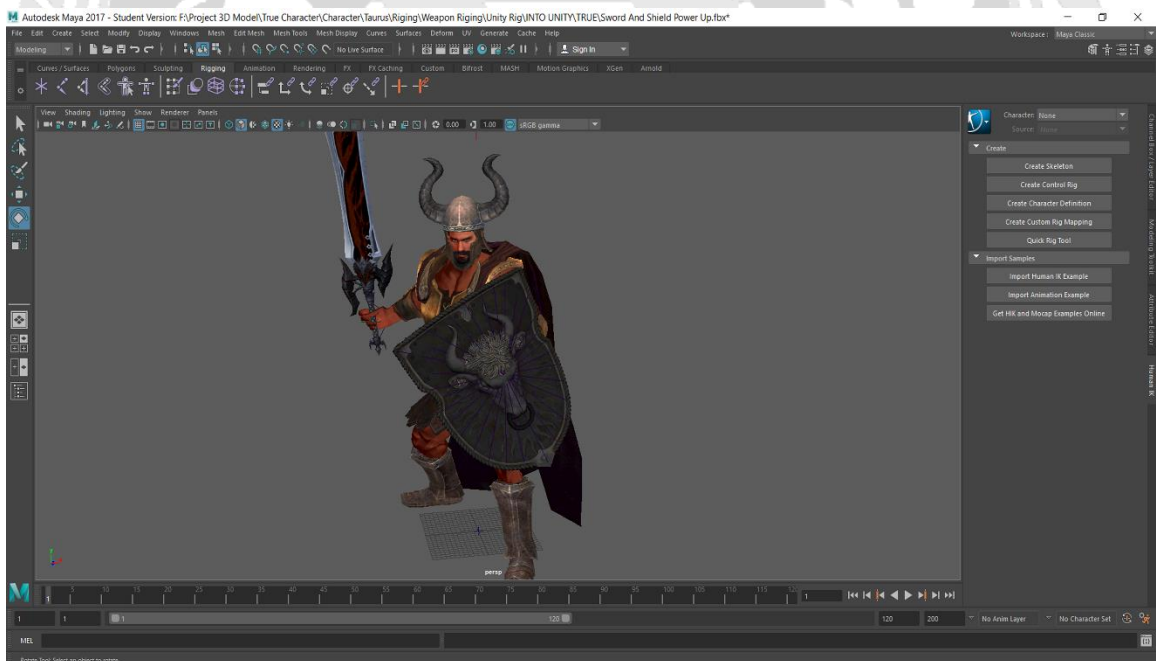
Autodesk Maya 2017 - Student Version: F:\Project 3D Model\True Character\Character\Taurus\Riging\Weapon Riging\Unity Rig\INTO UNITY\TRUE\Sword And Shield Power Up.fbx*

File Edit Create Select Modify Display Windows Mesh Edit Mesh Mesh Tools Mesh Display Curves Surfaces Deform UV Generate Cache Help

Workspace: Maya Classic

Modeling

No Live Surface

Sign In

Curves / Surfaces Polygons Sculpting Rigging Animation Rendering FX FX Caching Custom Bifrost MASH Motion Graphics XGen Arnold

View Shading Lighting Show Renderer Panels

0.00 1.00 sRGB gamma

Character: None

Source: None

Create

Create Skeleton

Create Control Rig

Create Character Definition

Create Custom Rig Mapping

Quick Rig Tool

Import Samples

Import Human IK Example

Import Animation Example

Get HIK and Mocap Examples Online

Channel Box / Layer Editor

Modeling Toolkit

Attribute Editor

Human IK

persp

1 5 10 15 20 25 30 35 40 45 50 55 60 65 70 75 80 85 90 95 100 105 110 115 120

1

1 1 1 120 120 200

No Anim Layer No Character Set

MEL

Rotate Tool: Select an object to rotate.